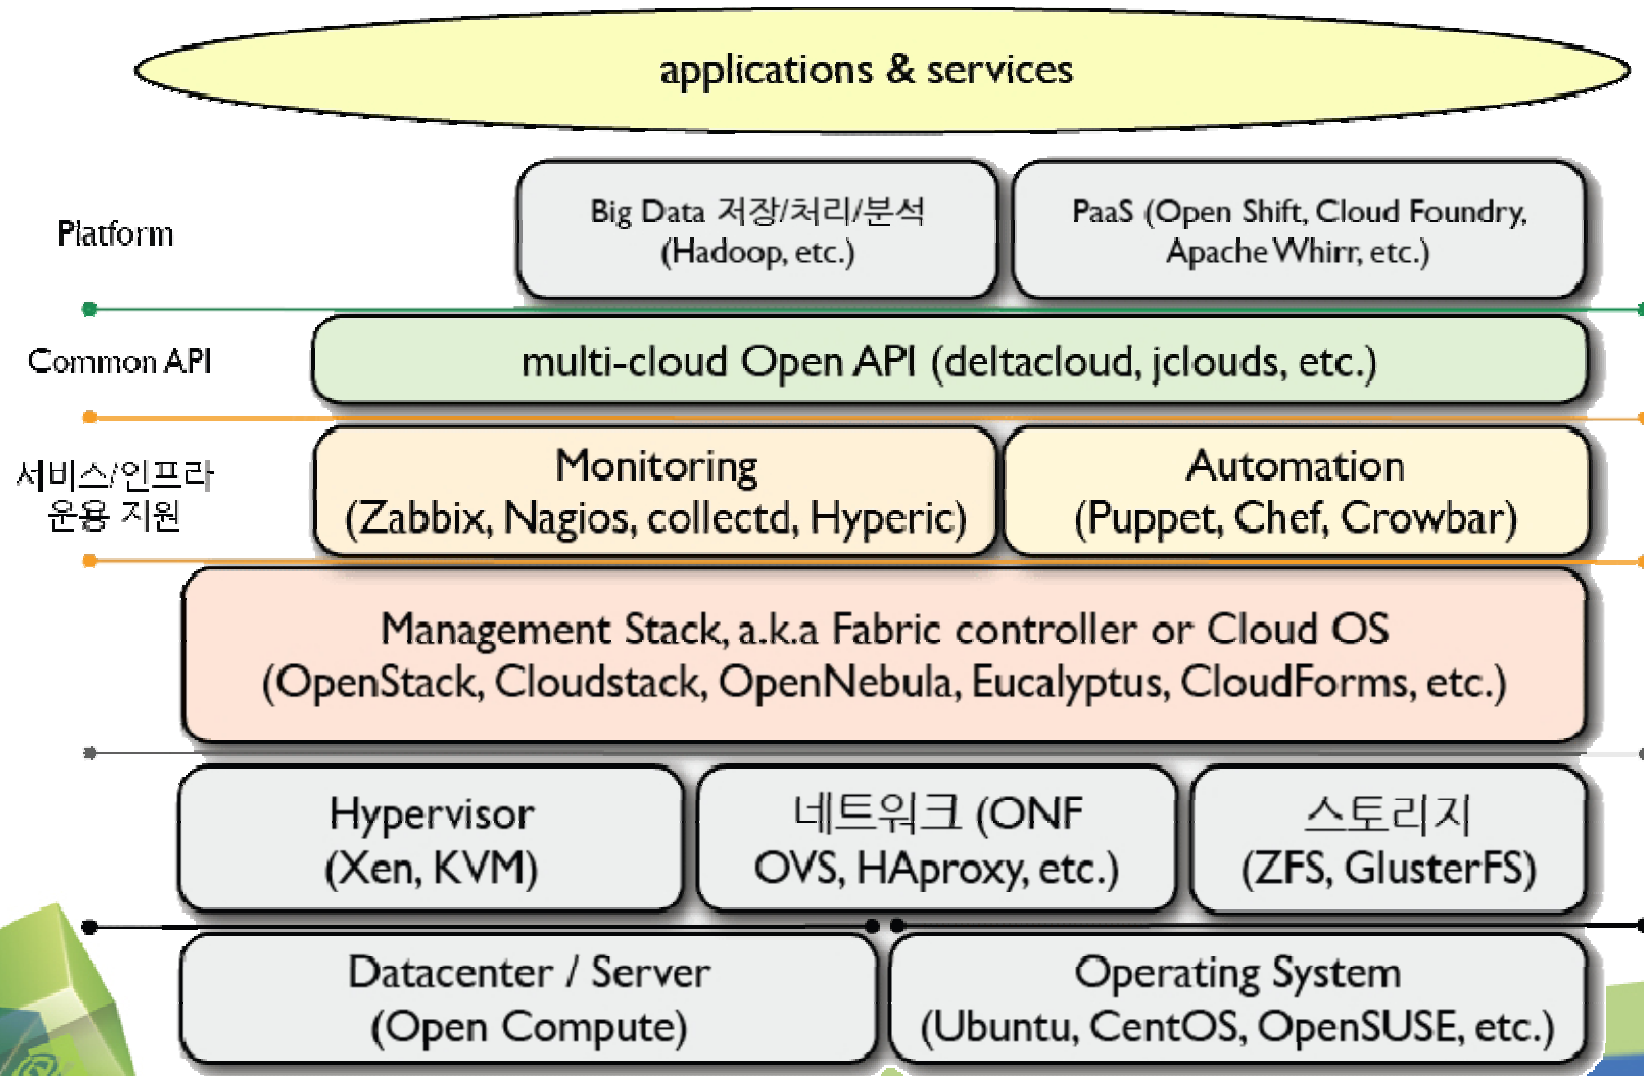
applications & services

Platform

Big Data 저장/처리/분석 (Hadoop, etc.)

PaaS (Open Shift, Cloud Foundry, Apache Whirr, etc.)

Common API

multi-cloud Open API (deltacloud, jclouds, etc.)

서비스/인프라 운용 지원

Monitoring (Zabbix, Nagios, collectd, Hyperic)

Automation (Puppet, Chef, Crowbar)

Management Stack, a.k.a Fabric controller or Cloud OS (OpenStack, Cloudstack, OpenNebula, Eucalyptus, CloudForms, etc.)

Hypervisor (Xen, KVM)

네트워크 (ONF OVS, HAproxy, etc.)

스토리지 (ZFS, GlusterFS)

Datacenter / Server (Open Compute)

Operating System (Ubuntu, CentOS, OpenSUSE, etc.)